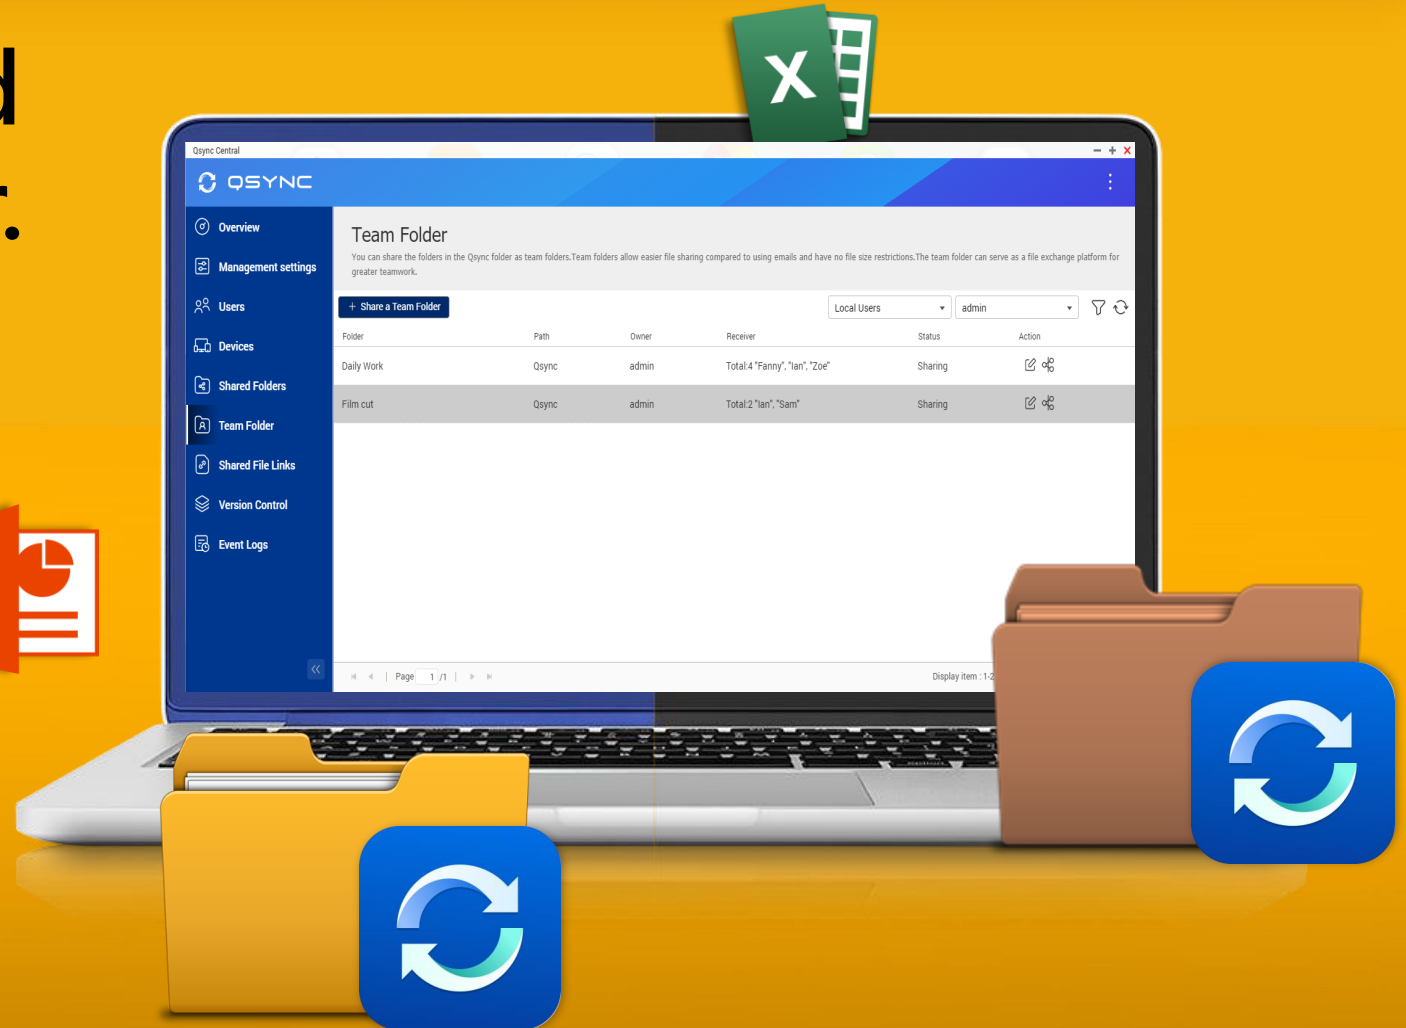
Qsync Central

QSYNC

Overview
Management settings
Users
Devices
Shared Folders
Team Folder
Shared File Links
Version Control
Event Logs

Team Folder

You can share the folders in the Qsync folder as team folders.Team folders allow easier file sharing compared to using emails and have no file size restrictions.The team folder can serve as a file exchange platform for greater teamwork.

+ Share a Team Folder

Local Users
admin

| Folder | Path | Owner | Receiver | Status | Action |
|---|---|---|---|---|---|
| Daily Work | Qsync | admin | Total:4 "Fanny", "Ian", "Zoe" | Sharing | |
| Film cut | Qsync | admin | Total:2 "Ian", "Sam" | Sharing | |

Page 1 /1

Display item : 1-2